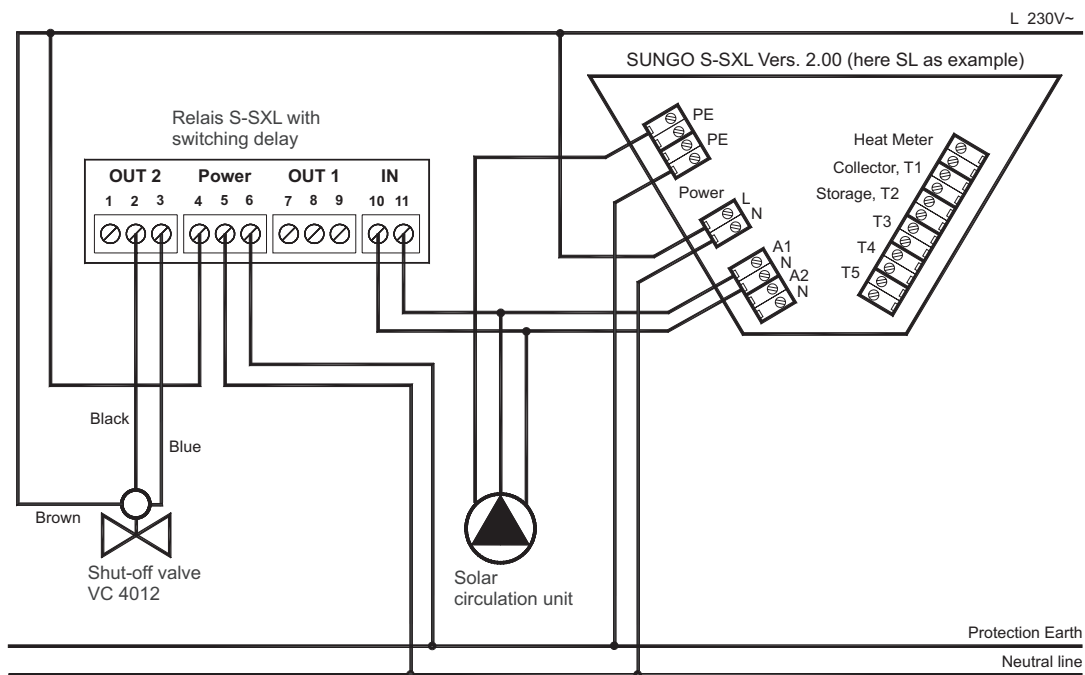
L 230V~

SUNGO S-SXL Vers. 2.00 (here SL as example)

Relais S-SXL with switching delay

OUT 2
1 2 3

Power
4 5 6

OUT 1
7 8 9

IN
10 11

PE
PE

Power
L
N

A1
N
A2
N

Heat Meter
Collector, T1
Storage, T2
T3
T4
T5

Black

Blue

Brown

Shut-off valve
VC 4012

Solar
circulation unit

Protection Earth

Neutral line